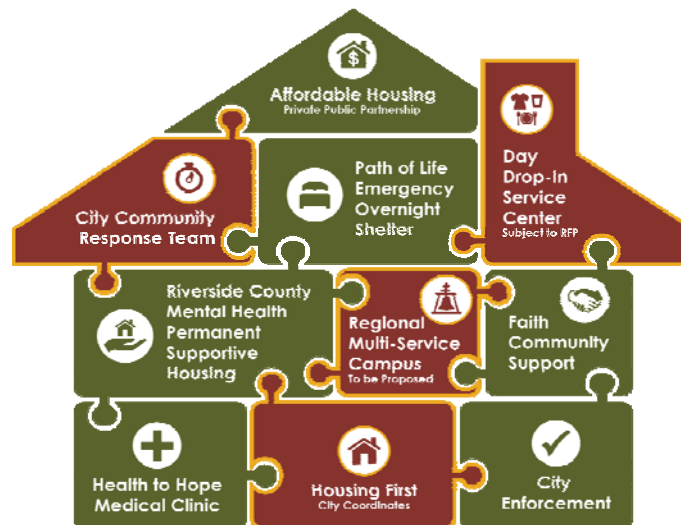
Affordable Housing
Private Public Partnership

City Community Response Team

Path of Life Emergency Overnight Shelter

Day Drop-In Service Center
Subject to RFP

Riverside County Mental Health Permanent Supportive Housing

Regional Multi-Service Campus
To be Proposed

Faith Community Support

Health to Hope Medical Clinic

Housing First
City Coordinates

City Enforcement